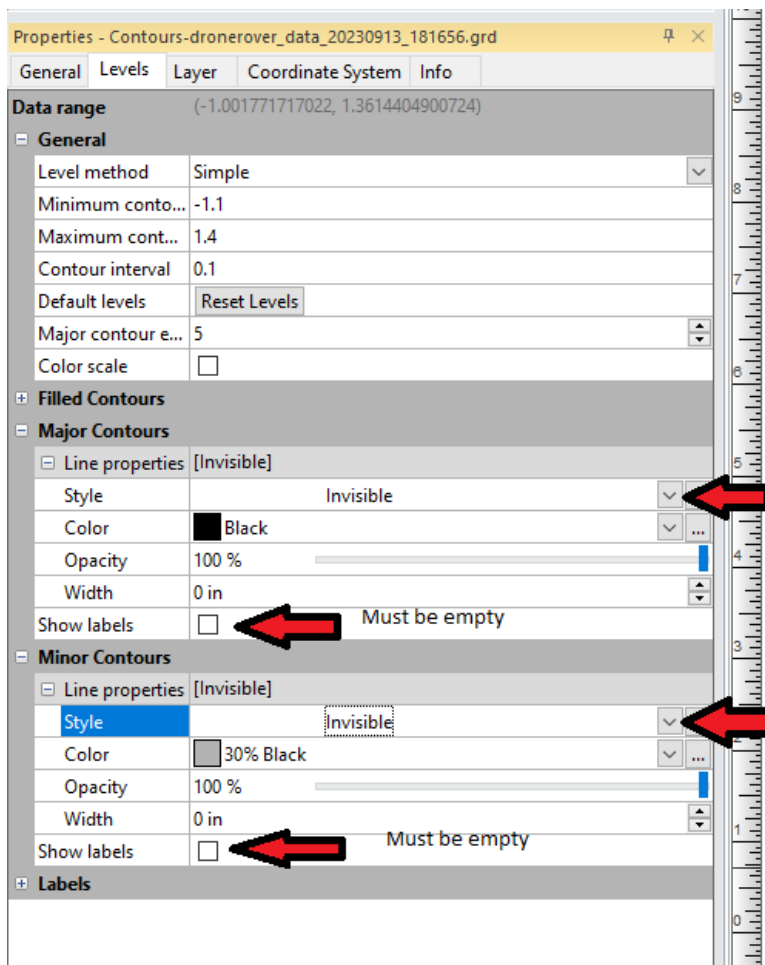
Properties - Contours-dronerover_data_20230913_181656.grd

General | Levels | Layer | Coordinate System | Info

Data range (-1.001771717022, 1.3614404900724)

⊟ General

| | |
|---|---|
| Level method | Simple |
| Minimum conto... | -1.1 |
| Maximum cont... | 1.4 |
| Contour interval | 0.1 |
| Default levels | Reset Levels |
| Major contour e... | 5 |
| Color scale | |

⊞ Filled Contours

⊟ Major Contours

| | |
|---|---|
| ⊟ Line properties | [Invisible] |
| Style | Invisible |
| Color | Black |
| Opacity | 100 % |
| Width | 0 in |
| Show labels | |

Must be empty

⊟ Minor Contours

| | |
|---|---|
| ⊟ Line properties | [Invisible] |
| Style | Invisible |
| Color | 30% Black |
| Opacity | 100 % |
| Width | 0 in |
| Show labels | |

Must be empty

⊞ Labels

9 8 7 6 5 4 3 2 1 0